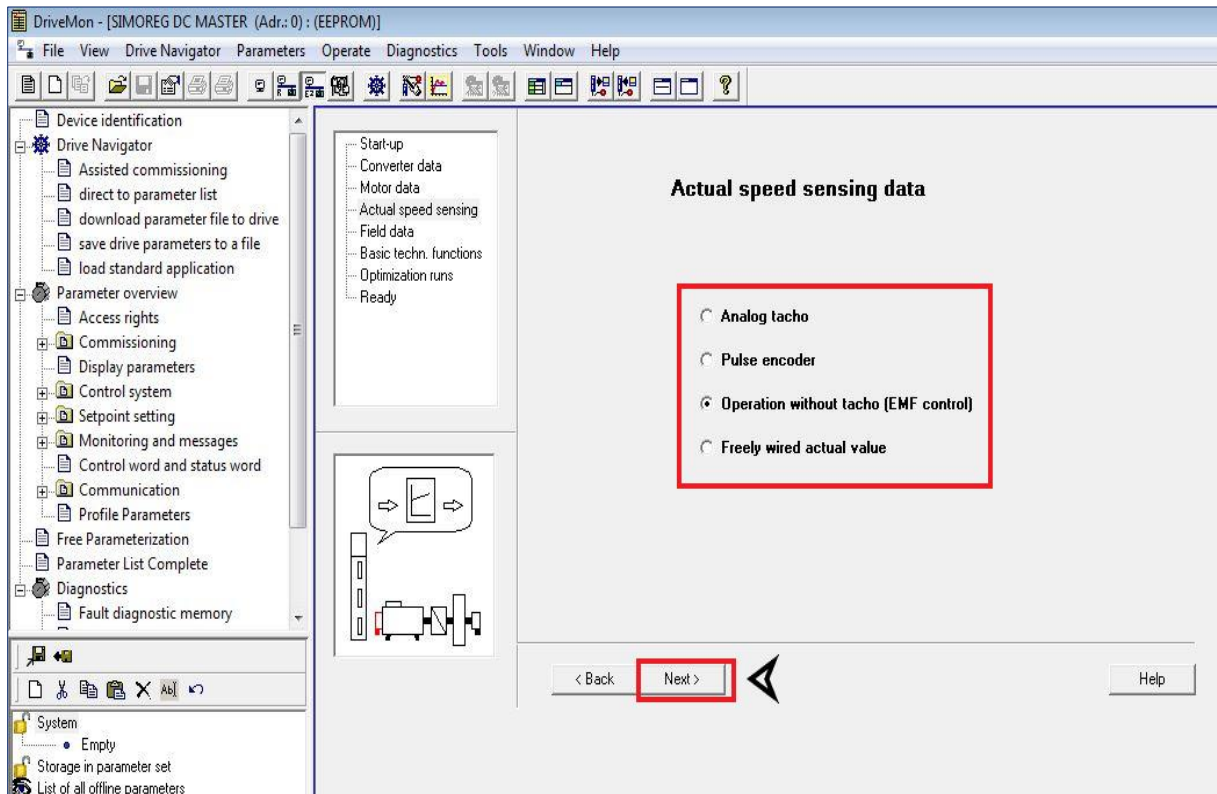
DriveMon - [SIMOREG DC MASTER (Adr.: 0) : (EEPROM)]

File View Drive Navigator Parameters Operate Diagnostics Tools Window Help

Device identification
Drive Navigator
Assisted commissioning
direct to parameter list
download parameter file to drive
save drive parameters to a file
load standard application
Parameter overview
Access rights
Commissioning
Display parameters
Control system
Setpoint setting
Monitoring and messages
Control word and status word
Communication
Profile Parameters
Free Parameterization
Parameter List Complete
Diagnostics
Fault diagnostic memory

System
Empty
Storage in parameter set
List of all offline parameters

Start-up
Converter data
Motor data
Actual speed sensing
Field data
Basic techn. functions
Optimization runs
Ready

Actual speed sensing data

Analog tacho
Pulse encoder
Operation without tacho (EMF control)
Freely wired actual value

< Back
Next >
Help